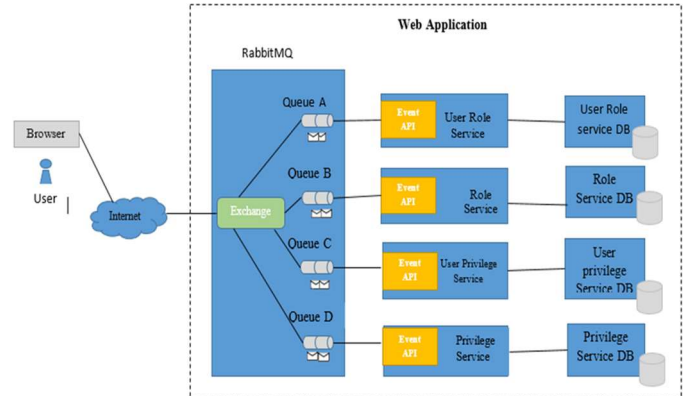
Web Application

RabbitMQ

Browser

User

Internet

Exchange

Queue A

Queue B

Queue C

Queue D

Event API

User Role Service

Event API

Role Service

Event API

User Privilege Service

Event API

Privilege Service

User Role service DB

Role Service DB

User privilege Service DB

Privilege Service DB